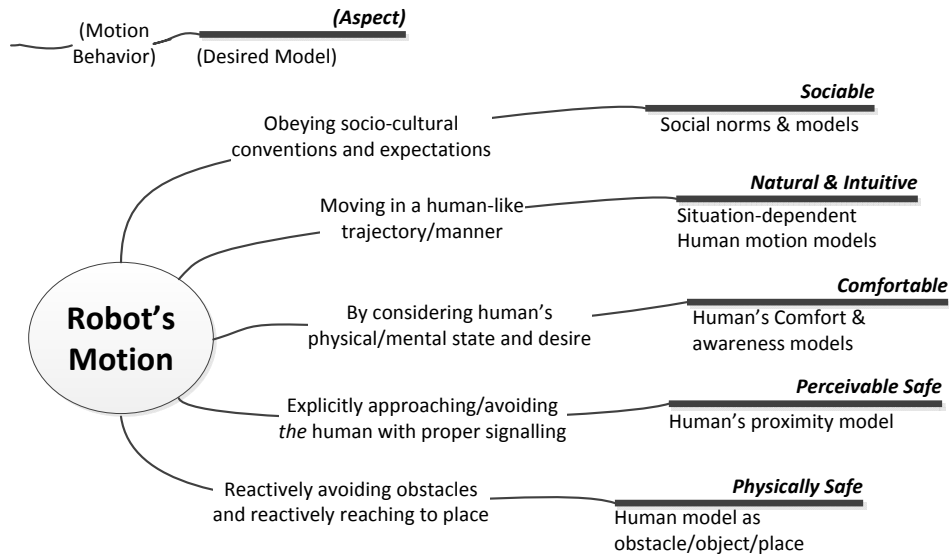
(Motion Behavior)

(Aspect)
(Desired Model)

Robot's Motion

Obeying socio-cultural conventions and expectations

Sociable
Social norms & models

Moving in a human-like trajectory/manner

Natural & Intuitive
Situation-dependent Human motion models

By considering human's physical/mental state and desire

Comfortable
Human's Comfort & awareness models

Explicitly approaching/avoiding *the* human with proper signalling

Perceivable Safe
Human's proximity model

Reactively avoiding obstacles and reactively reaching to place

Physically Safe
Human model as obstacle/object/place